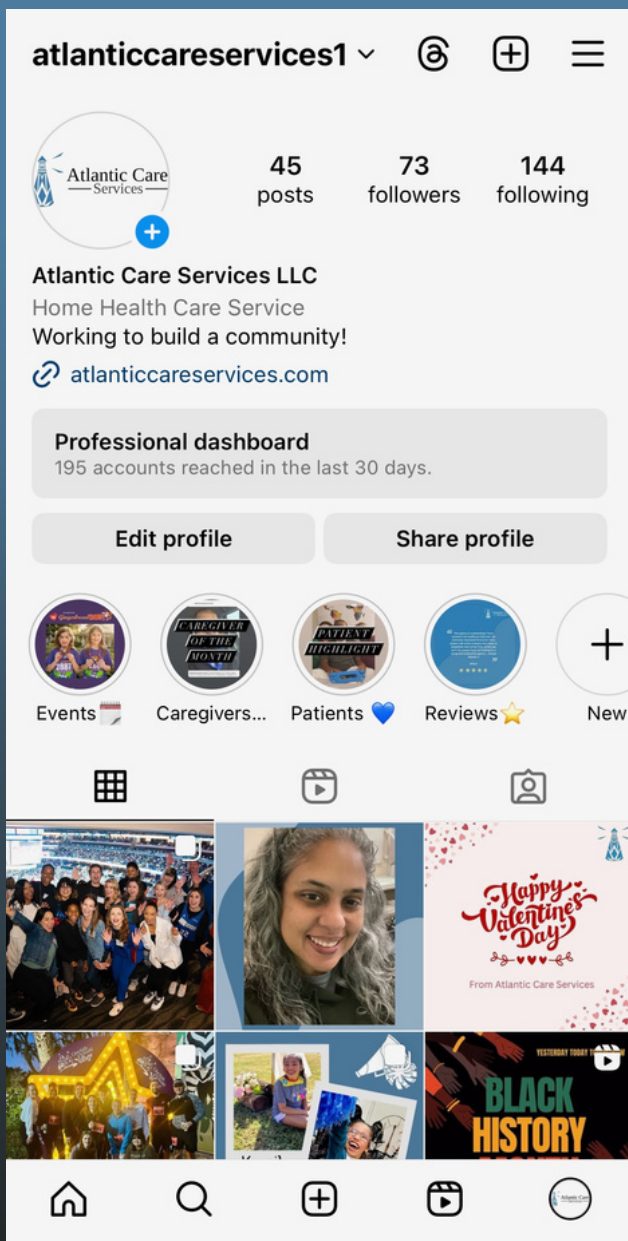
atlanticcareservices1

Atlantic Care
Services

45
posts

73
followers

144
following

Atlantic Care Services LLC
Home Health Care Service
Working to build a community!
atlanticcareservices.com

Professional dashboard
195 accounts reached in the last 30 days.

Edit profile

Share profile

CAREGIVER OF THE MONTH

PATIENT HIGHLIGHT

Events 🗓️

Caregivers...

Patients 💙

Reviews ⭐

New

Happy Valentine's Day

From Atlantic Care Services

YESTERDAY TODAY

BLACK HISTORY